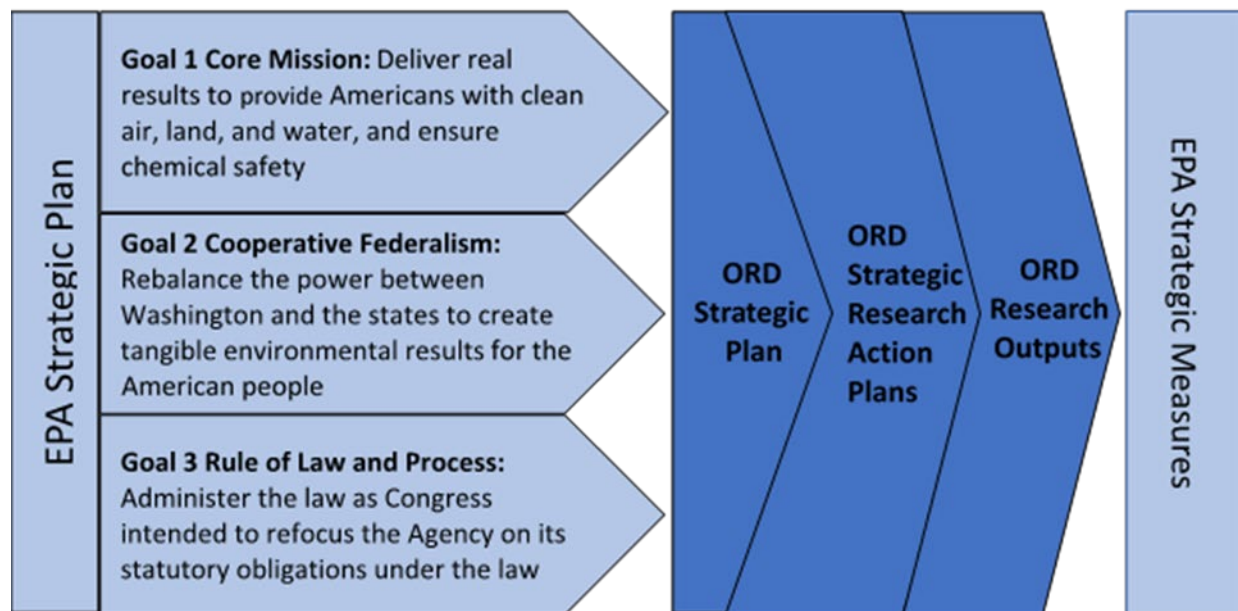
EPA Strategic Plan

**Goal 1 Core Mission:** Deliver real results to provide Americans with clean air, land, and water, and ensure chemical safety

**Goal 2 Cooperative Federalism:** Rebalance the power between Washington and the states to create tangible environmental results for the American people

**Goal 3 Rule of Law and Process:** Administer the law as Congress intended to refocus the Agency on its statutory obligations under the law

ORD Strategic Plan

ORD Strategic Research Action Plans

ORD Research Outputs

EPA Strategic Measures